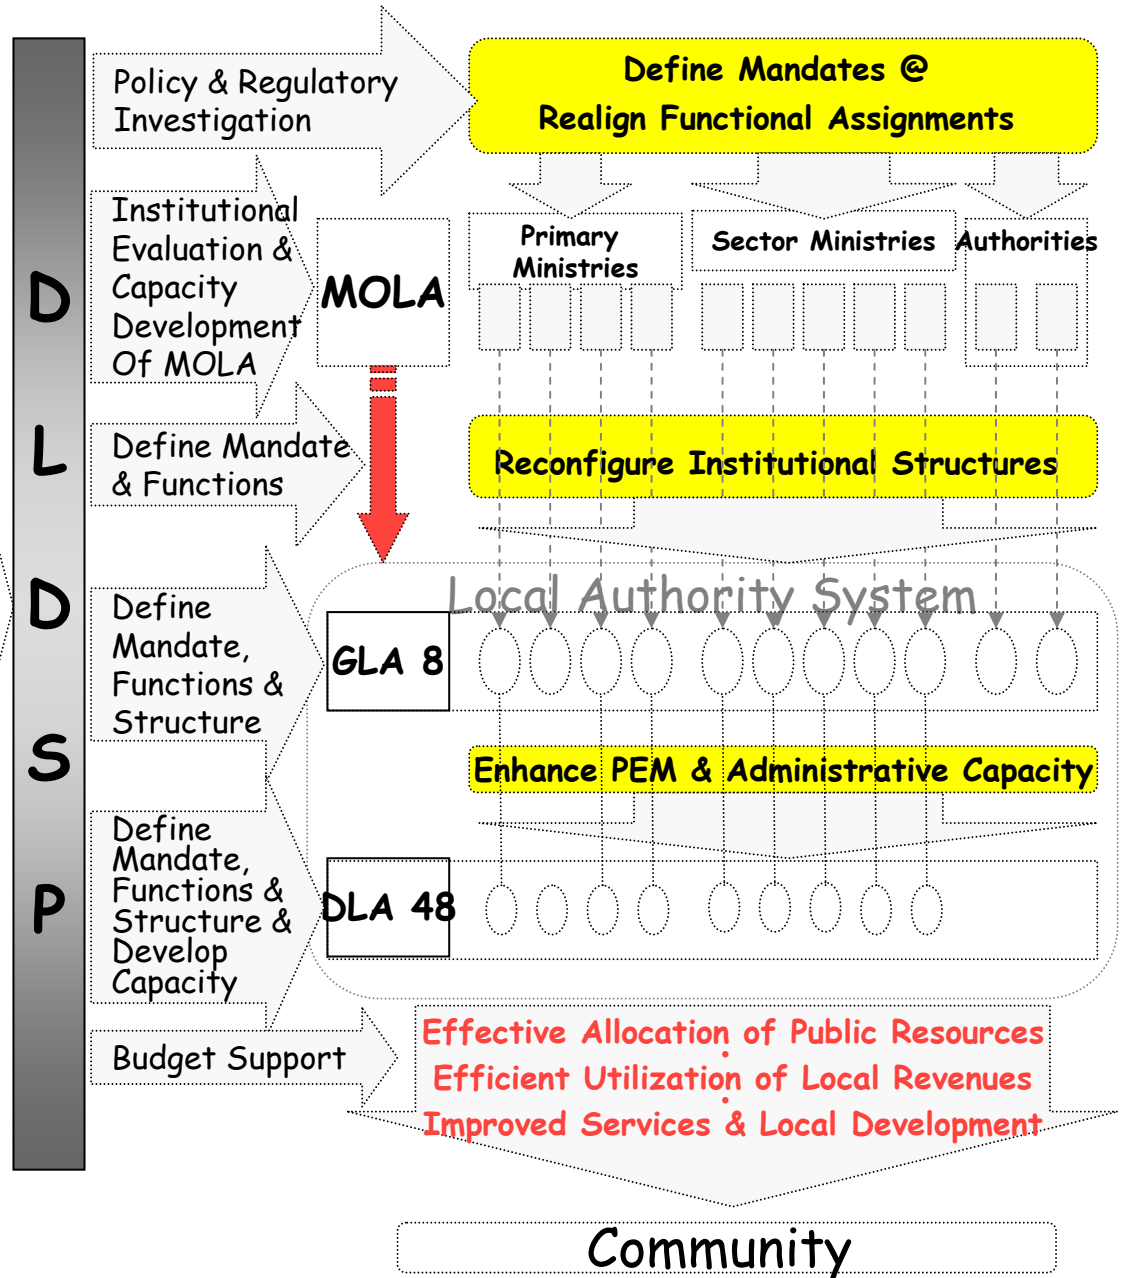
D
L
D
S
P

Policy & Regulatory Investigation

Define Mandates @ Realign Functional Assignments

Institutional Evaluation & Capacity Development Of MOLA

MOLA

Primary Ministries

Sector Ministries

Authorities

Define Mandate & Functions

Reconfigure Institutional Structures

Local Authority System

Define Mandate, Functions & Structure

GLA 8

Enhance PEM & Administrative Capacity

Define Mandate, Functions & Structure & Develop Capacity

DLA 48

Budget Support

Effective Allocation of Public Resources
Efficient Utilization of Local Revenues
Improved Services & Local Development

Community